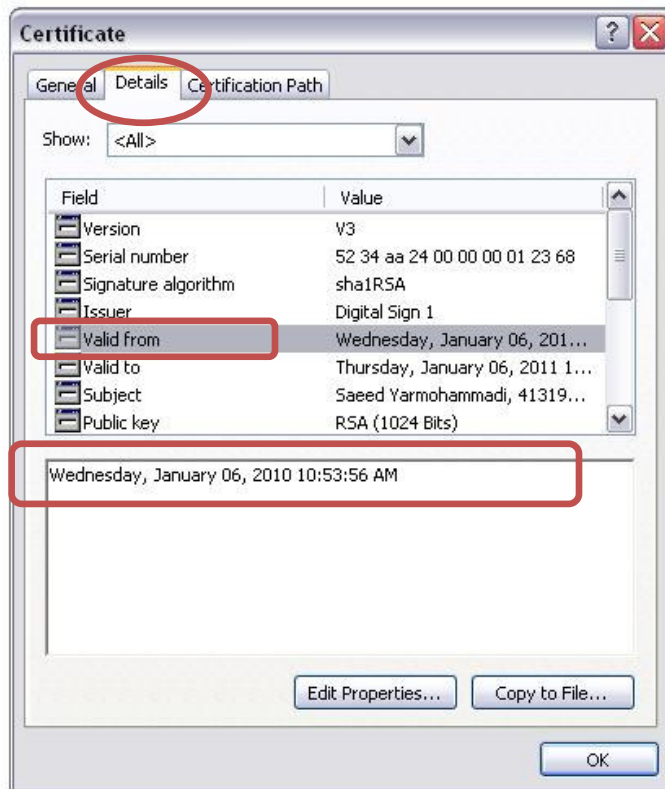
Certificate

General Details Certification Path

Show: <All>

| Field | Value |
|---|---|
| Version | V3 |
| Serial number | 52 34 aa 24 00 00 00 01 23 68 |
| Signature algorithm | sha1RSA |
| Issuer | Digital Sign 1 |
| Valid from | Wednesday, January 06, 201... |
| Valid to | Thursday, January 06, 2011 1... |
| Subject | Saeed Yarmohammadi, 41319... |
| Public key | RSA (1024 Bits) |

Wednesday, January 06, 2010 10:53:56 AM

Edit Properties... Copy to File...

OK